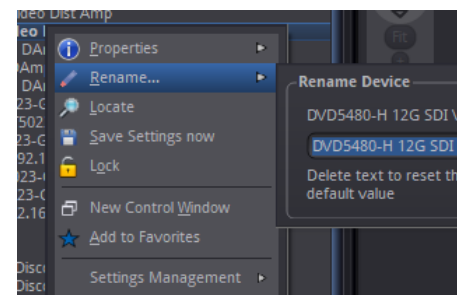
ideo Dist Amp
ideo I
DA
Am
DA
23-C
502
23-C
92.1
023-
23-C
2.16
Disc
Disc

Properties
Rename...
Locate
Save Settings now
Lock
New Control Window
Add to Favorites
Settings Management

Rename Device
DVD5480-H 12G SDI V
DVD5480-H 12G SDI
Delete text to reset th
default value

Fit